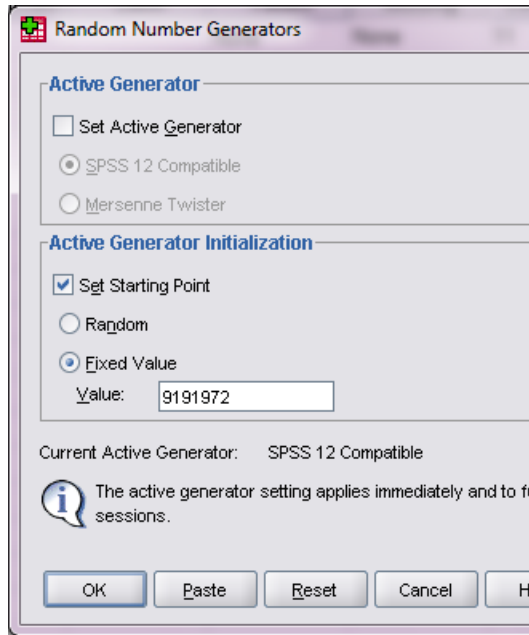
Random Number Generators

Active Generator

Set Active Generator

SPSS 12 Compatible

Mersenne Twister

Active Generator Initialization

Set Starting Point

Random

Fixed Value

Value: 9191972

Current Active Generator: SPSS 12 Compatible

The active generator setting applies immediately and to f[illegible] sessions.

OK Paste Reset Cancel H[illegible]